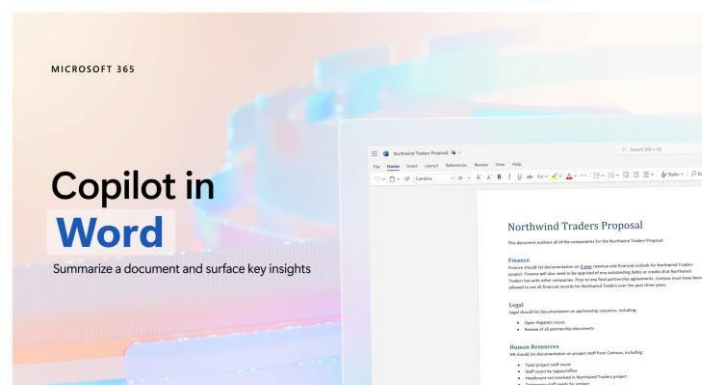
MICROSOFT 365

Copilot in Word

Summarize a document and surface key insights

Northwind Traders Proposal

File Home Insert Layout References Review View Help

Search

Northwind Traders Proposal

This document outlines all of the assessments for the Northwind Traders Proposal.

Finance

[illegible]

Legal

Legal should list documentation on partnership concerns, including:

Open litigation issues

Review of all partnership documents

Human Resources

HR should list documentation on project staff from Contoso, including:

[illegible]